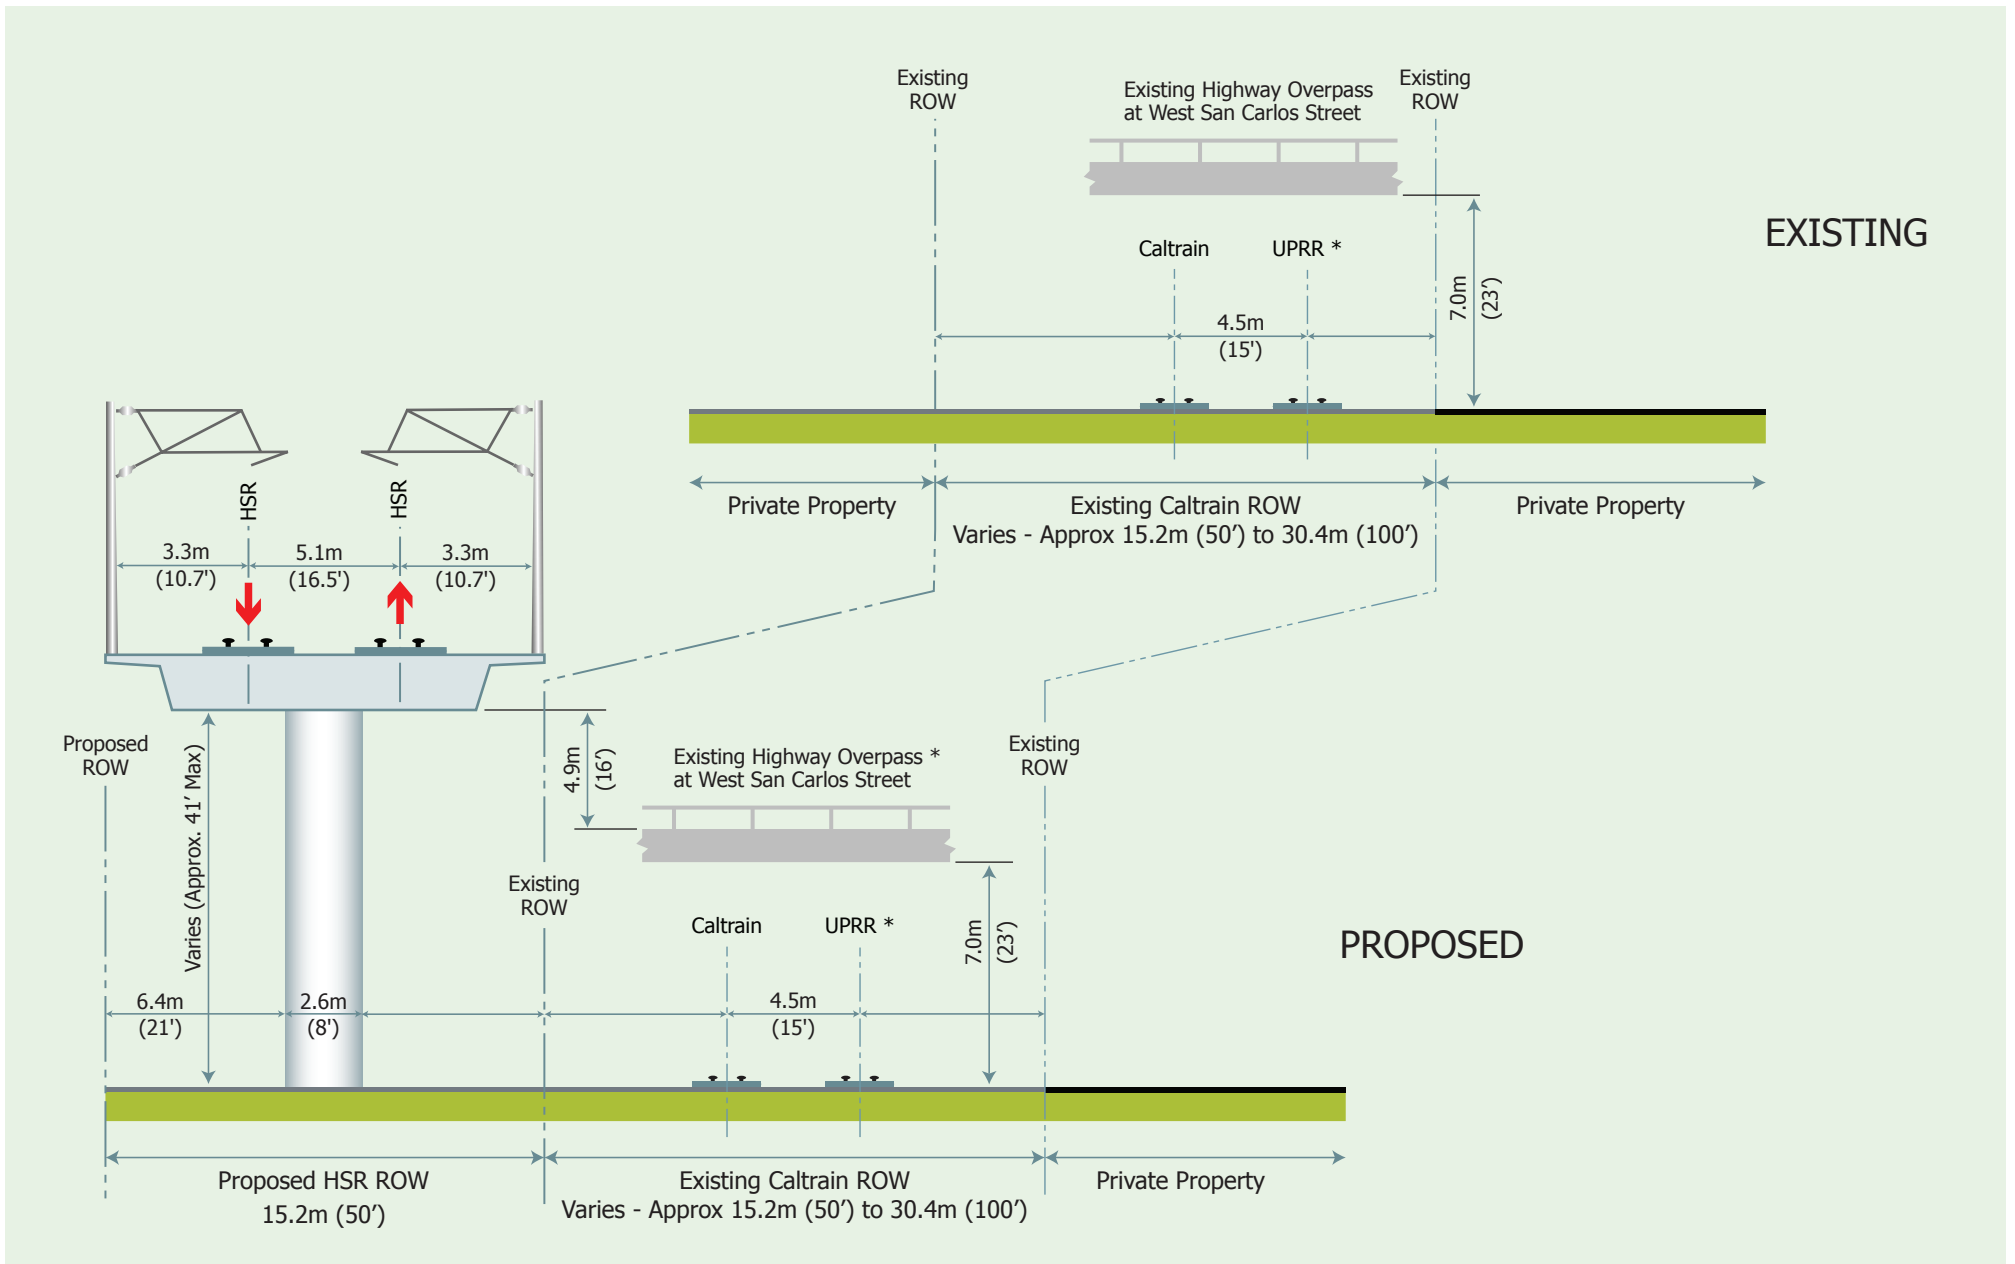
Existing ROW

Existing Highway Overpass at West San Carlos Street

Existing ROW

EXISTING

Caltrain

UPRR *

7.0m (23')

4.5m (15')

Private Property

Existing Caltrain ROW
Varies - Approx 15.2m (50′) to 30.4m (100′)

Private Property

HSR

HSR

3.3m (10.7')

5.1m (16.5')

3.3m (10.7')

Proposed ROW

Varies (Approx. 41′ Max)

4.9m (16')

Existing Highway Overpass * at West San Carlos Street

Existing ROW

Existing ROW

Caltrain

UPRR *

7.0m (23')

PROPOSED

6.4m (21')

2.6m (8')

4.5m (15')

Proposed HSR ROW
15.2m (50′)

Existing Caltrain ROW
Varies - Approx 15.2m (50′) to 30.4m (100′)

Private Property